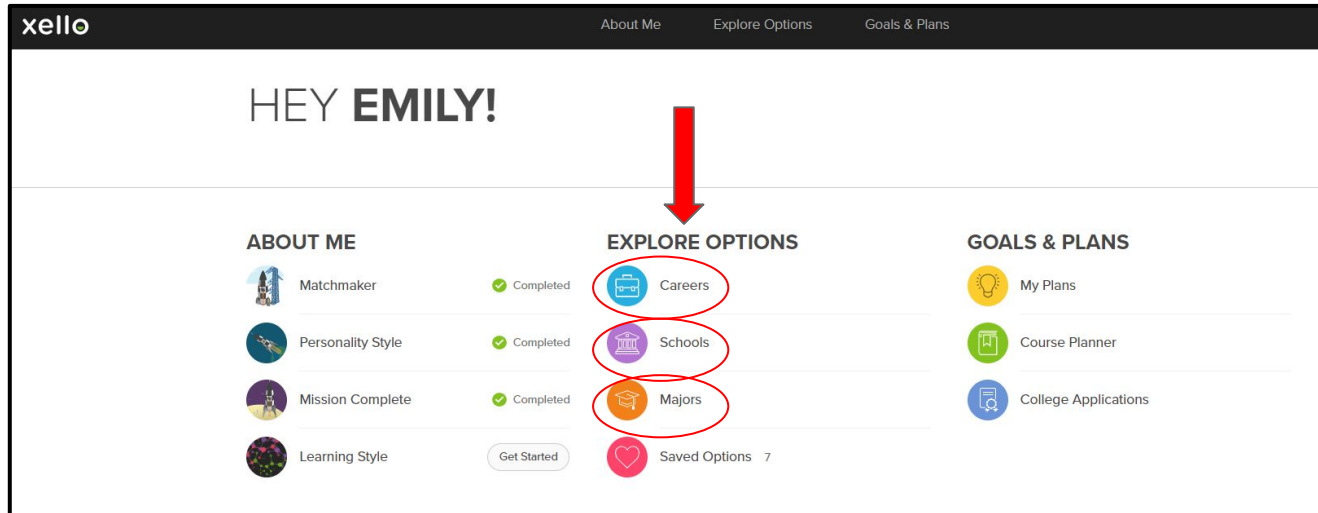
xello

About Me Explore Options Goals & Plans

HEY **EMILY!**

ABOUT ME

Matchmaker Completed

Personality Style Completed

Mission Complete Completed

Learning Style Get Started

EXPLORE OPTIONS

Careers

Schools

Majors

Saved Options 7

GOALS & PLANS

My Plans

Course Planner

College Applications